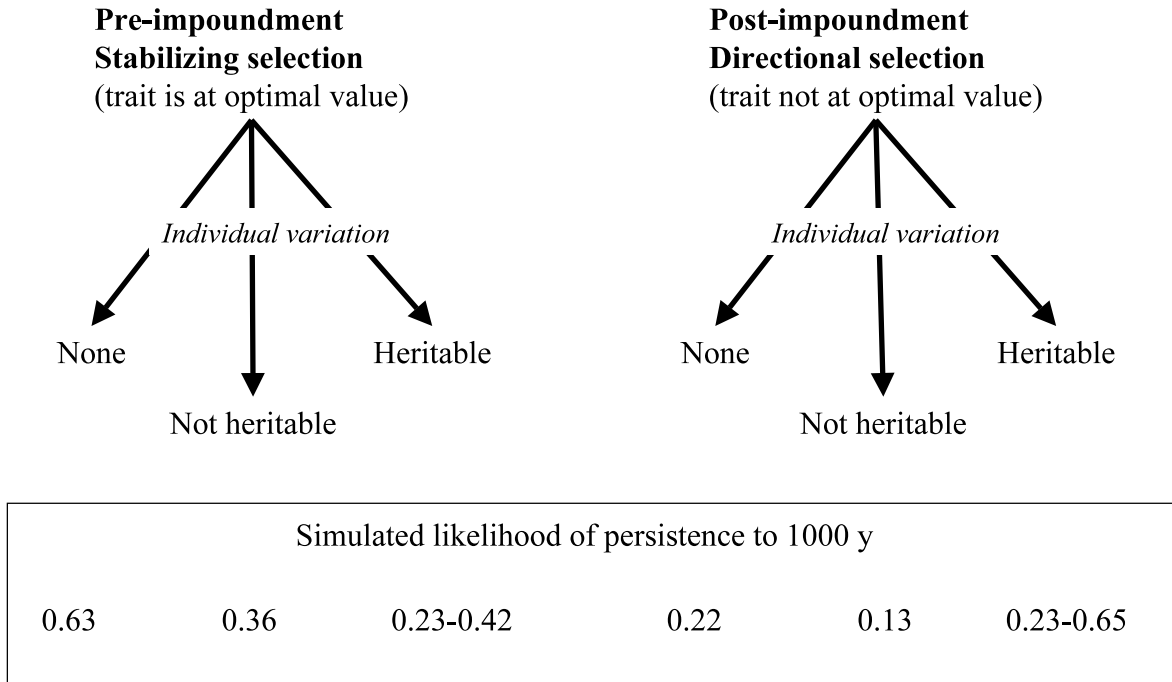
**Pre-impoundment**
**Stabilizing selection**
(trait is at optimal value)

*Individual variation*

None

Not heritable

Heritable

**Post-impoundment**
**Directional selection**
(trait not at optimal value)

*Individual variation*

None

Not heritable

Heritable

Simulated likelihood of persistence to 1000 y

0.63 0.36 0.23-0.42 0.22 0.13 0.23-0.65